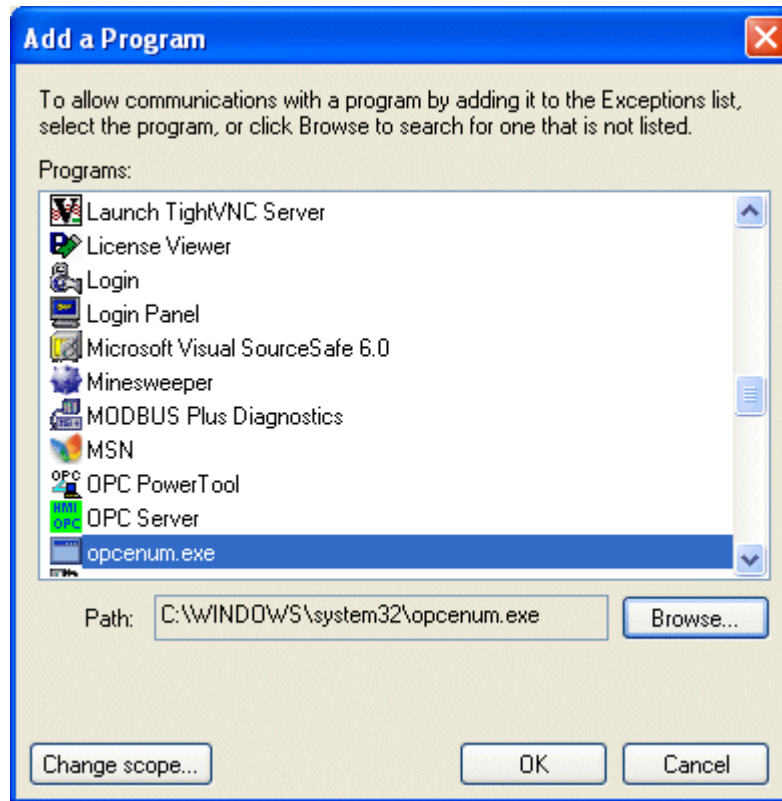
Add a Program

To allow communications with a program by adding it to the Exceptions list, select the program, or click Browse to search for one that is not listed.

Programs:

Launch TightVNC Server
License Viewer
Login
Login Panel
Microsoft Visual SourceSafe 6.0
Minesweeper
MODBUS Plus Diagnostics
MSN
OPC PowerTool
OPC Server
opcenum.exe

Path: C:\WINDOWS\system32\opcenum.exe

Browse...

Change scope...

OK

Cancel